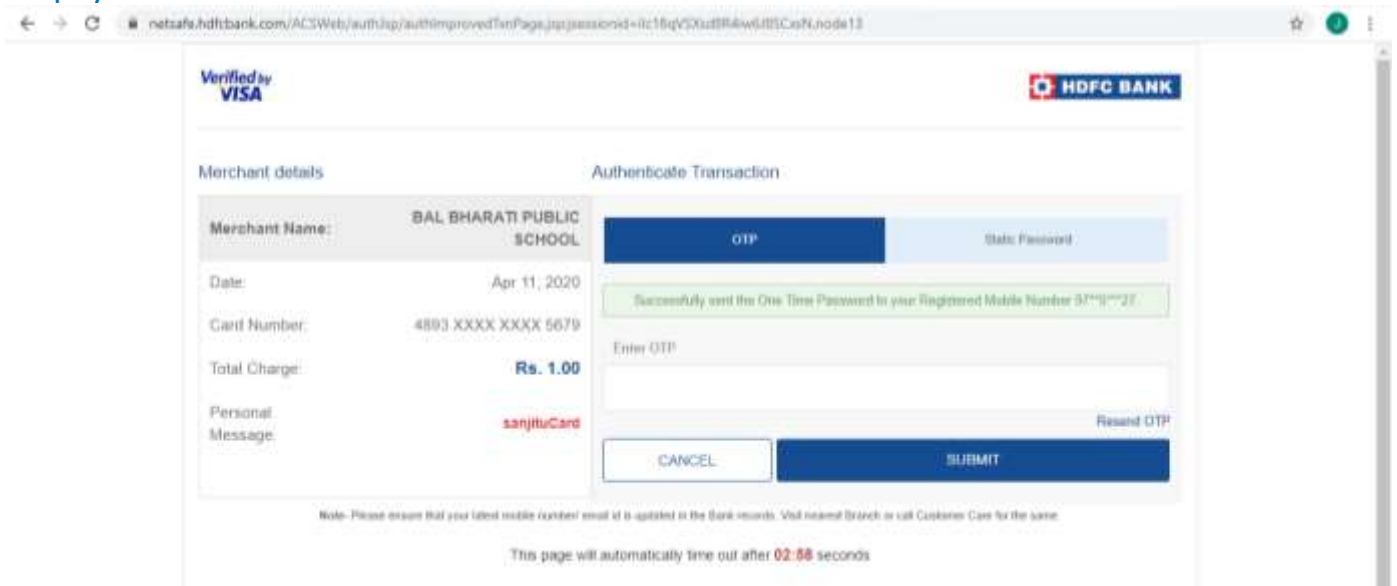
netsafe.hdfcbank.com/ACSWeb/authJsp/authImprovedTxnPage.jsp;jsessionid=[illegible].node13

Verified by VISA

HDFC BANK

Merchant details

Authenticate Transaction

| | |
|---|---|
| Merchant Name: | BAL BHARATI PUBLIC SCHOOL |
| Date: | Apr 11, 2020 |
| Card Number: | 4893 XXXX XXXX 5679 |
| Total Charge: | Rs. 1.00 |
| Personal Message: | sanjituCard |

OTP

Static Password

Successfully sent the One Time Password to your Registered Mobile Number 97**0***27

Enter OTP

Resend OTP

CANCEL

SUBMIT

Note- Please ensure that your latest mobile number/ email id is updated in the Bank records. Visit nearest Branch or call Customer Care for the same.

This page will automatically time out after 02:58 seconds